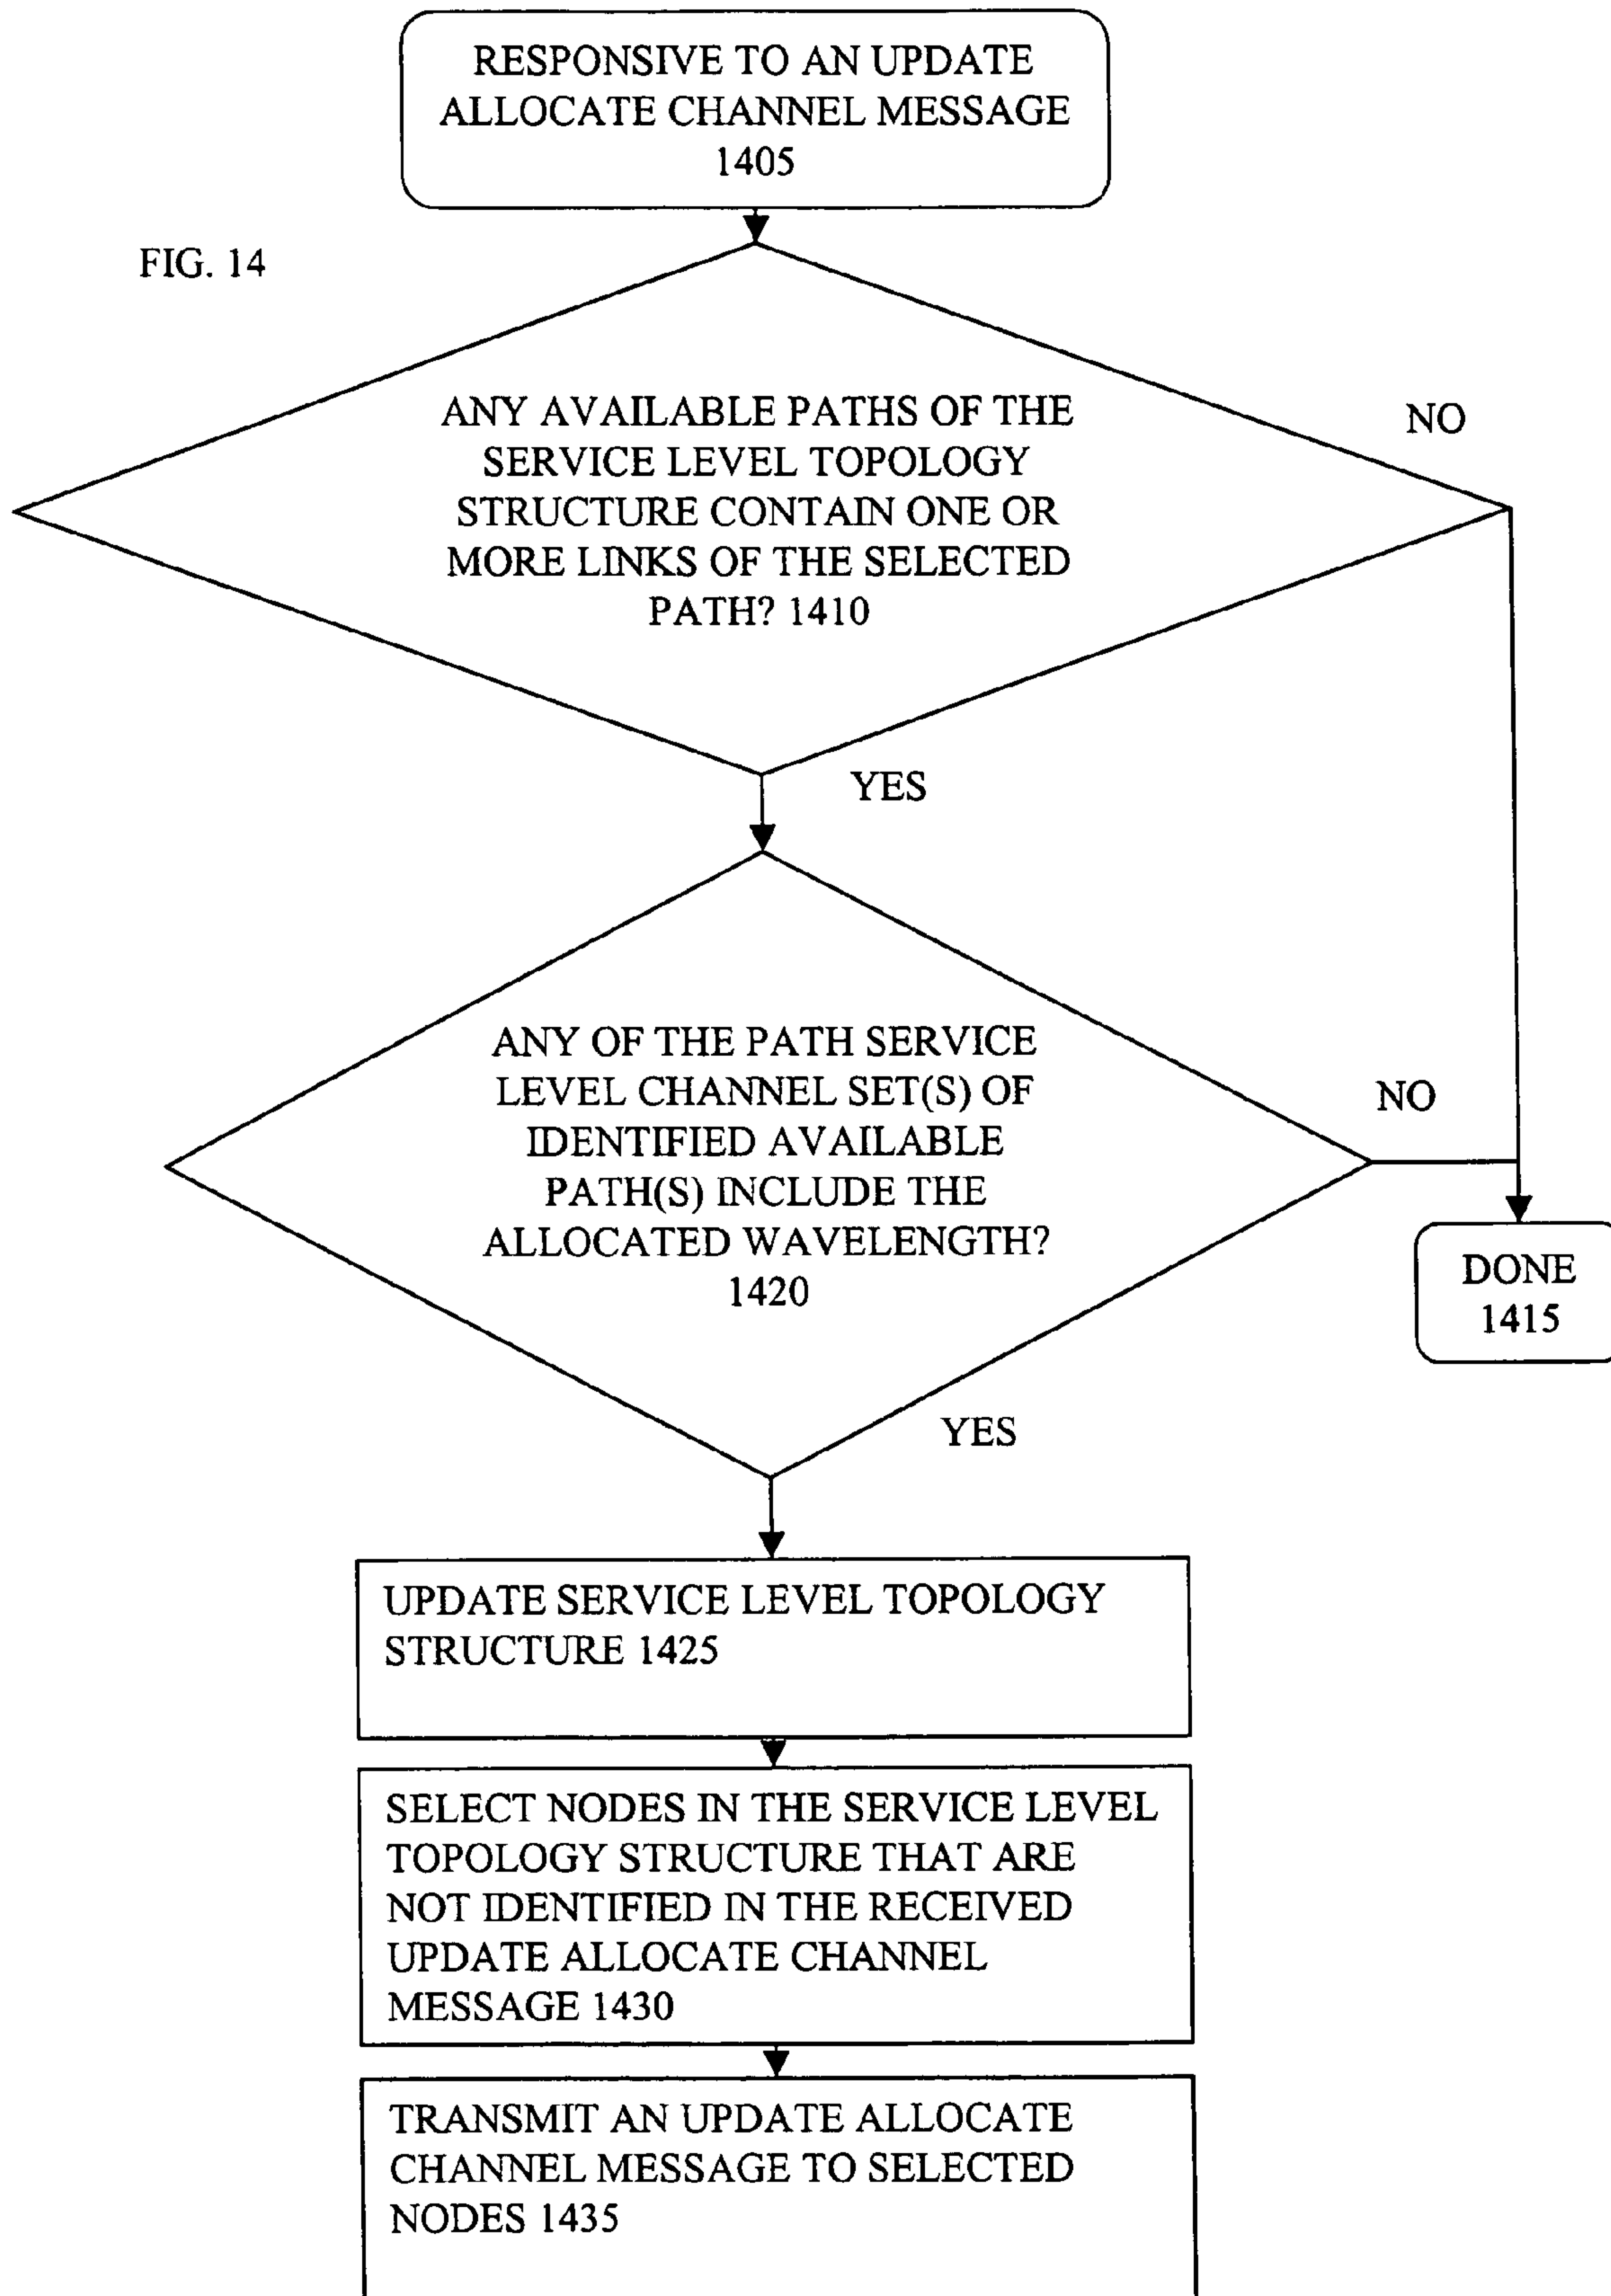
RESPONSIVE TO AN UPDATE ALLOCATE CHANNEL MESSAGE 1405

FIG. 14

ANY AVAILABLE PATHS OF THE SERVICE LEVEL TOPOLOGY STRUCTURE CONTAIN ONE OR MORE LINKS OF THE SELECTED PATH? 1410

NO

YES

ANY OF THE PATH SERVICE LEVEL CHANNEL SET(S) OF IDENTIFIED AVAILABLE PATH(S) INCLUDE THE ALLOCATED WAVELENGTH? 1420

NO

DONE 1415

YES

UPDATE SERVICE LEVEL TOPOLOGY STRUCTURE 1425

SELECT NODES IN THE SERVICE LEVEL TOPOLOGY STRUCTURE THAT ARE NOT IDENTIFIED IN THE RECEIVED UPDATE ALLOCATE CHANNEL MESSAGE 1430

TRANSMIT AN UPDATE ALLOCATE CHANNEL MESSAGE TO SELECTED NODES 1435